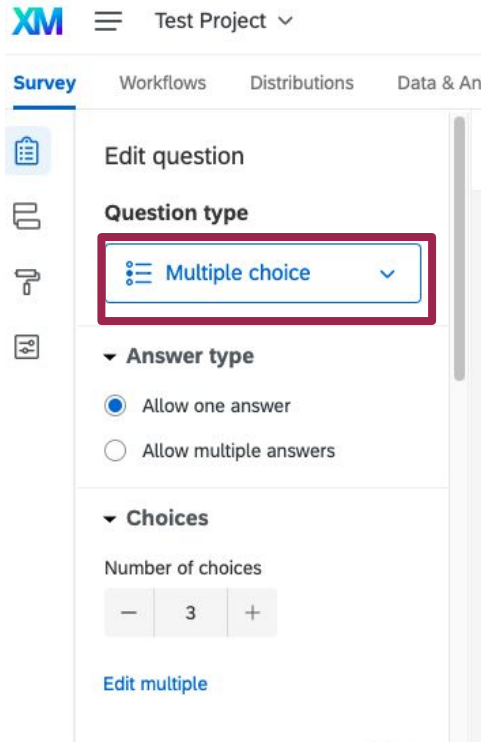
XM Test Project

Survey Workflows Distributions Data & An

Edit question

Question type

Multiple choice

Answer type

Allow one answer

Allow multiple answers

Choices

Number of choices

− 3 +

Edit multiple